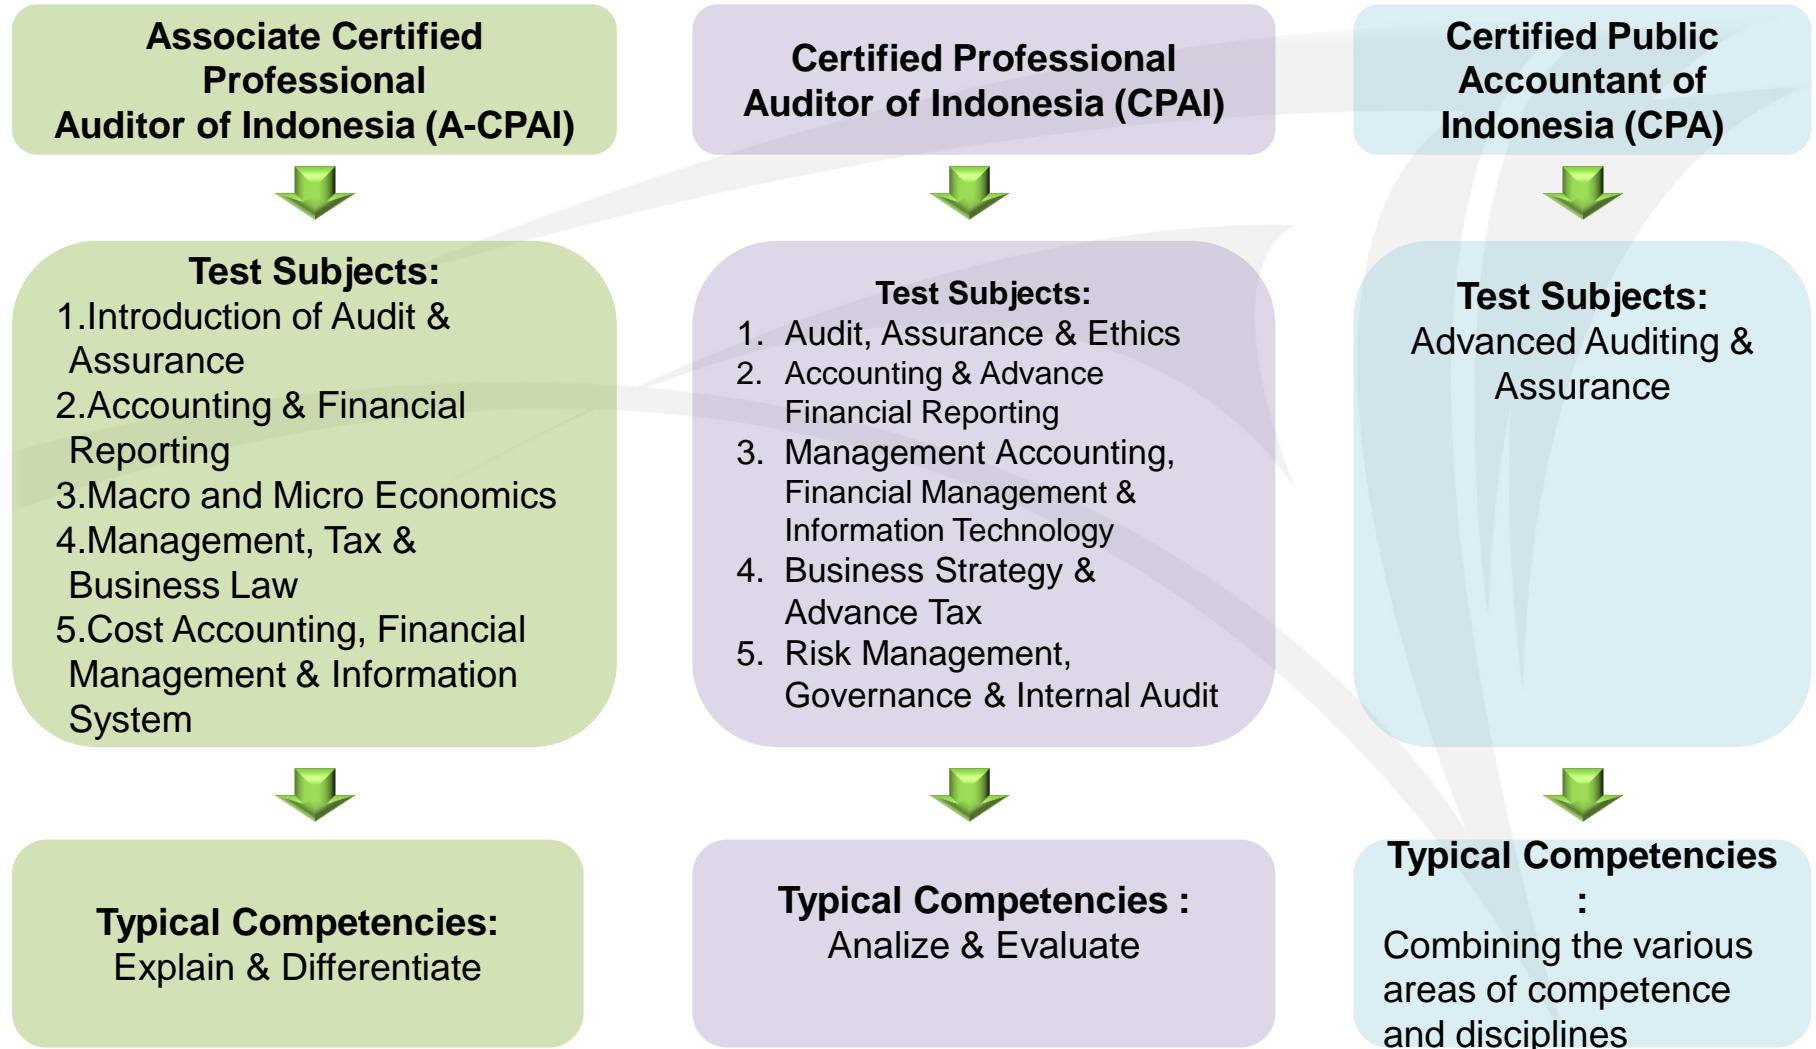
Associate Certified Professional Auditor of Indonesia (A-CPAI)

Test Subjects:
1.Introduction of Audit & Assurance
2.Accounting & Financial Reporting
3.Macro and Micro Economics
4.Management, Tax & Business Law
5.Cost Accounting, Financial Management & Information System

Typical Competencies:
Explain & Differentiate

Certified Professional Auditor of Indonesia (CPAI)

Test Subjects:
1. Audit, Assurance & Ethics
2. Accounting & Advance Financial Reporting
3. Management Accounting, Financial Management & Information Technology
4. Business Strategy & Advance Tax
5. Risk Management, Governance & Internal Audit

Typical Competencies :
Analize & Evaluate

Certified Public Accountant of Indonesia (CPA)

Test Subjects:
Advanced Auditing & Assurance

Typical Competencies :
Combining the various areas of competence and disciplines